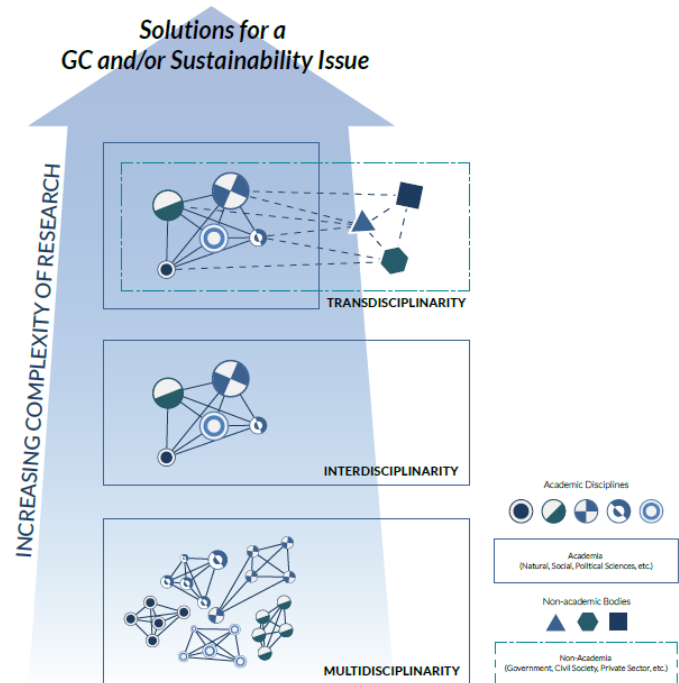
Solutions for a GC and/or Sustainability Issue

INCREASING COMPLEXITY OF RESEARCH

TRANSDISCIPLINARITY

INTERDISCIPLINARITY

MULTIDISCIPLINARITY

Academic Disciplines

Academia
(Natural, Social, Political Sciences, etc.)

Non-academic Bodies

Non-Academia
(Government, Civil Society, Private Sector, etc.)